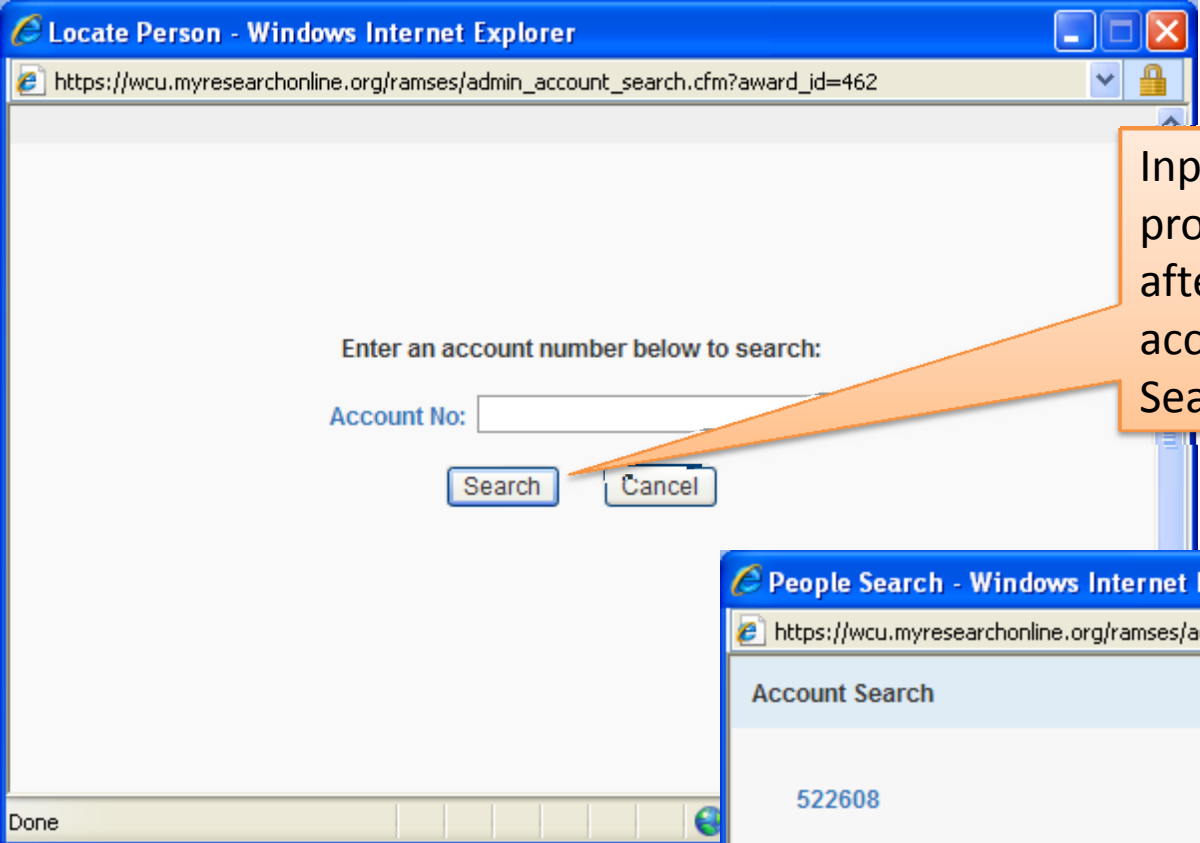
Locate Person - Windows Internet Explorer

https://wcu.myresearchonline.org/ramses/admin_account_search.cfm?award_id=462

Inp
pro
afte
acc
Sea

Enter an account number below to search:

Account No:

Search Cancel

Done

People Search - Windows Internet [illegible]

https://wcu.myresearchonline.org/ramses/a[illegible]

Account Search

522608